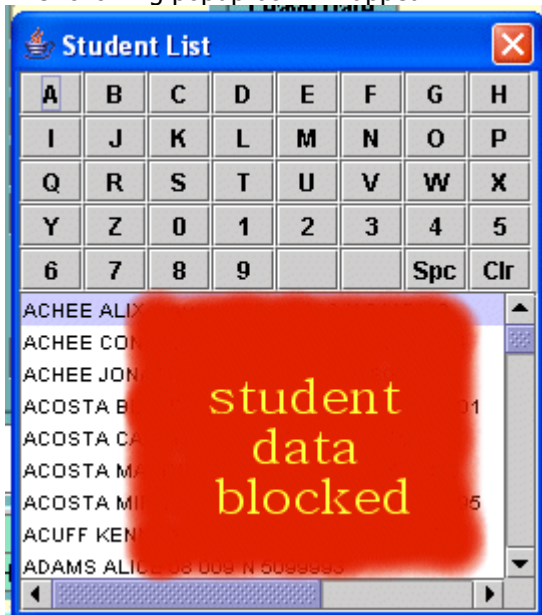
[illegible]

Student List

| A | B | C | D | E | F | G | H |
|---|---|---|---|---|---|---|---|
| I | J | K | L | M | N | O | P |
| Q | R | S | T | U | V | W | X |
| Y | Z | 0 | 1 | 2 | 3 | 4 | 5 |
| 6 | 7 | 8 | 9 | | | Spc | Clr |

ACHEE ALIX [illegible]
ACHEE CON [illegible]
ACHEE JON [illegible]
ACOSTA B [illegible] 01
ACOSTA CA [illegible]
ACOSTA MA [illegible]
ACOSTA MI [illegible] 5
ACUFF KEN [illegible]
ADAMS ALIC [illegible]

student data blocked